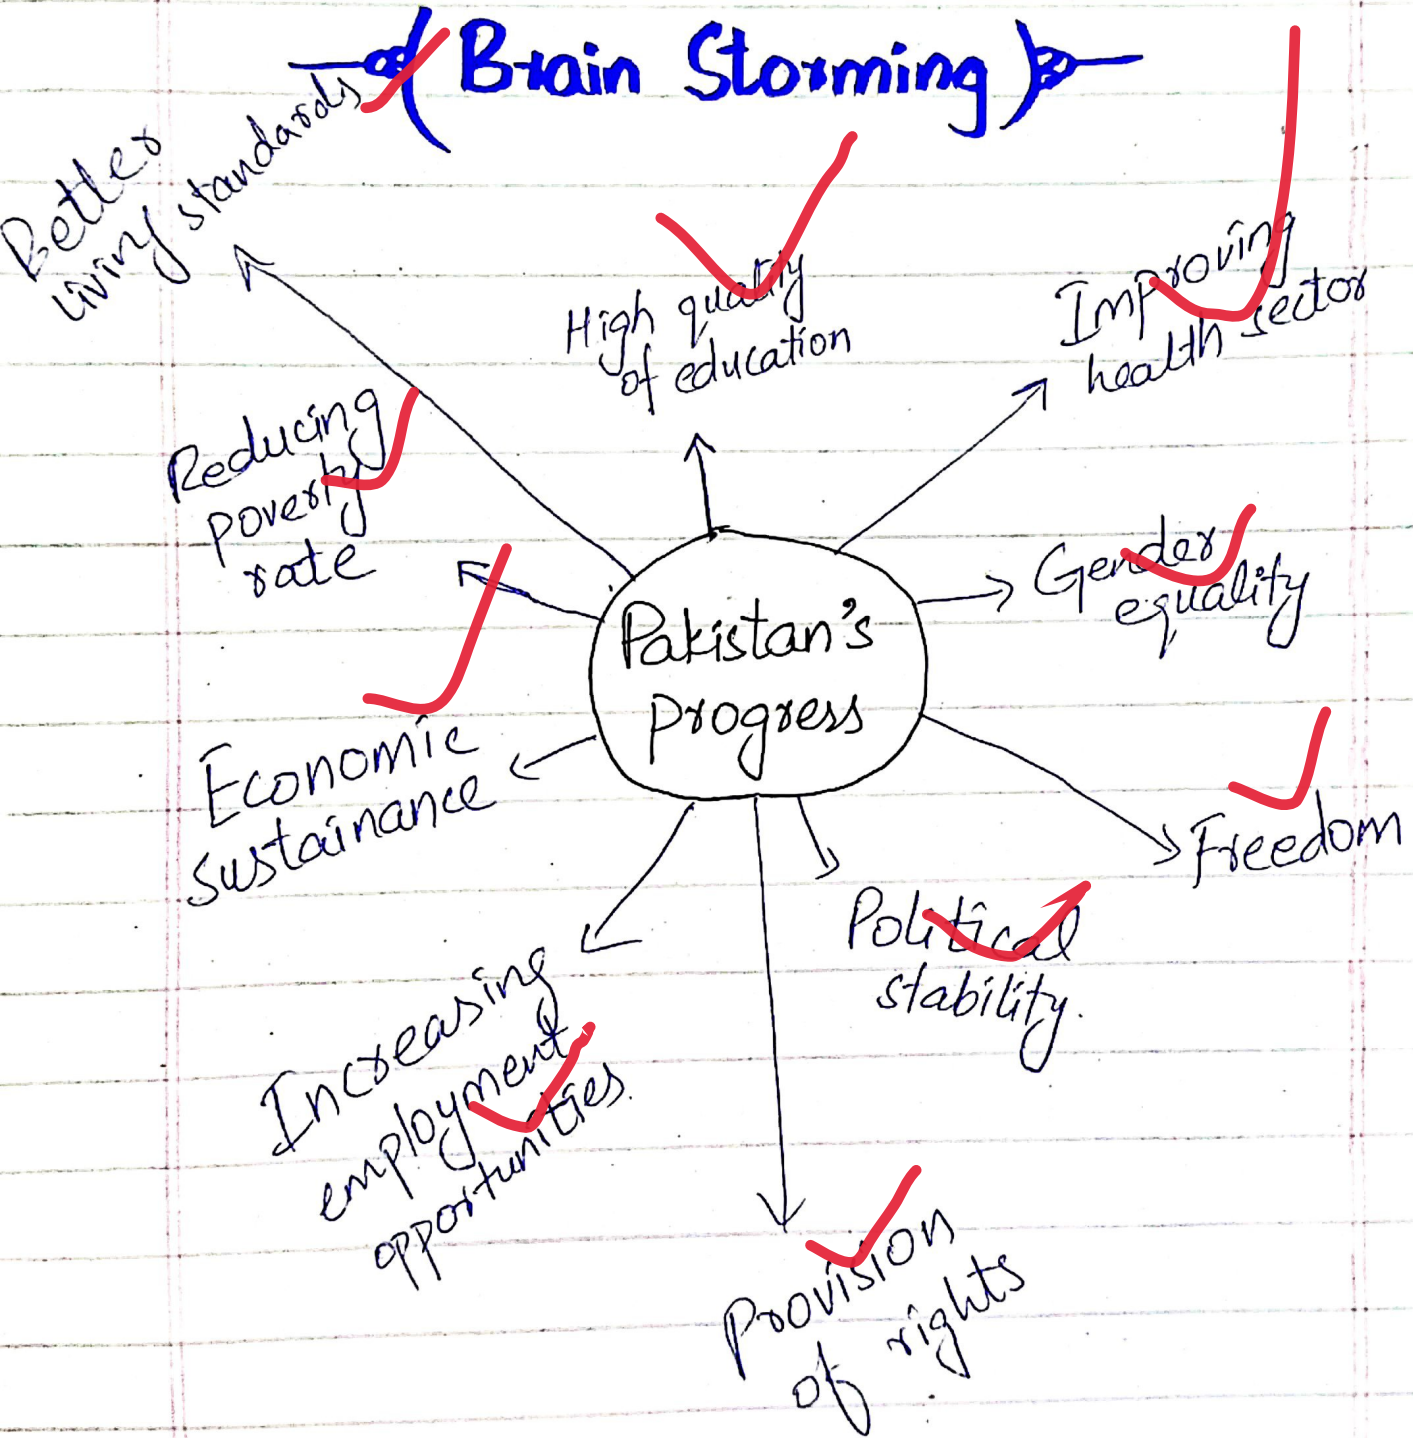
Brain Storming

Pakistan's Progress

Better living standards

High quality of education

Improving health sector

Reducing poverty rate

Gender equality

Economic Sustainance

Freedom

Political stability

Increasing employment opportunities

Provision of rights